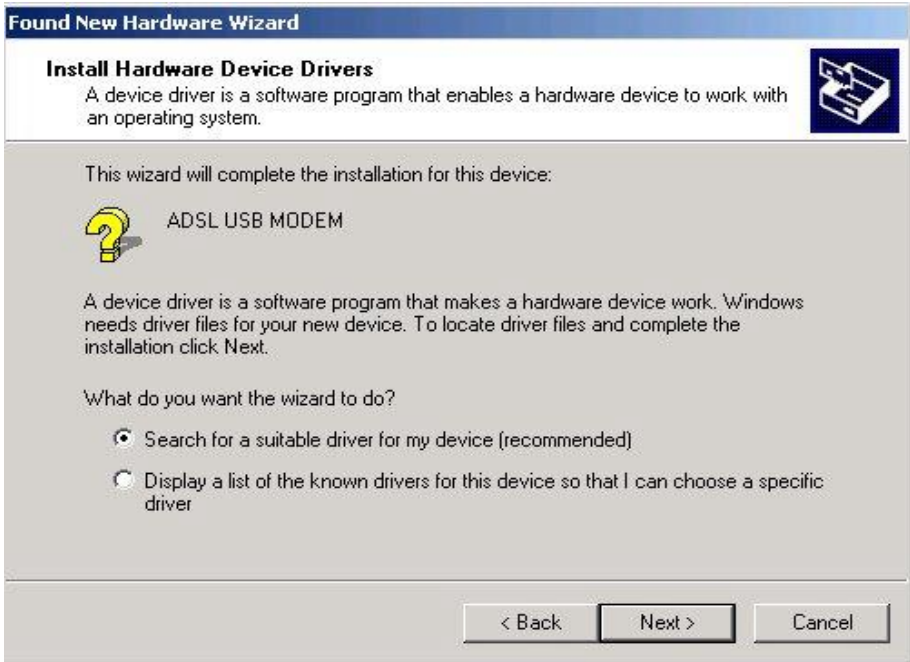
Found New Hardware Wizard

Install Hardware Device Drivers
A device driver is a software program that enables a hardware device to work with an operating system.

This wizard will complete the installation for this device:

ADSL USB MODEM

A device driver is a software program that makes a hardware device work. Windows needs driver files for your new device. To locate driver files and complete the installation click Next.

What do you want the wizard to do?

Search for a suitable driver for my device (recommended)

Display a list of the known drivers for this device so that I can choose a specific driver

< Back
Next >
Cancel